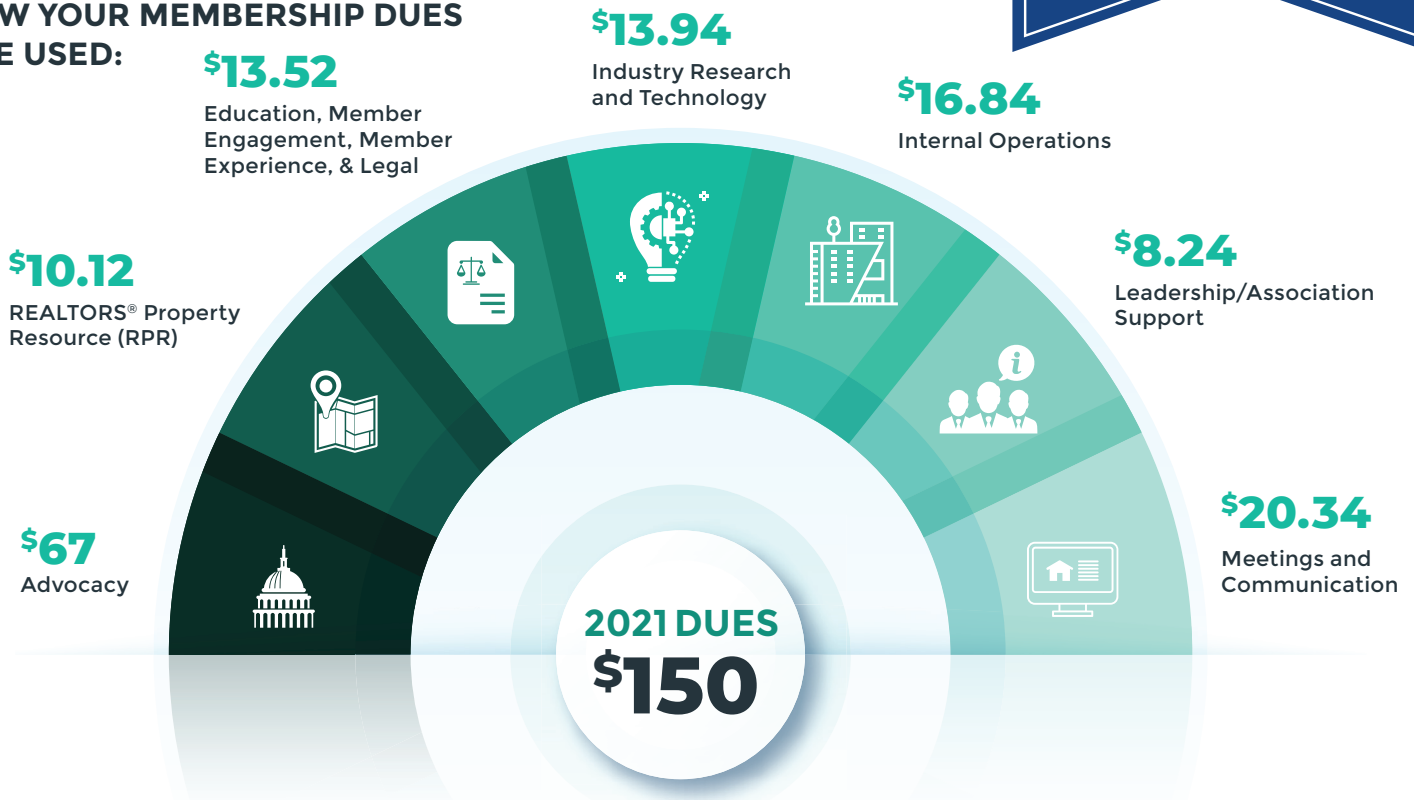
W YOUR MEMBERSHIP DUES
E USED:

$^{\$}$13.52
Education, Member Engagement, Member Experience, & Legal

$^{\$}$13.94
Industry Research and Technology

$^{\$}$16.84
Internal Operations

$^{\$}$10.12
REALTORS® Property Resource (RPR)

$^{\$}$8.24
Leadership/Association Support

$^{\$}$67
Advocacy

$^{\$}$20.34
Meetings and Communication

2021 DUES
$^{\$}$150